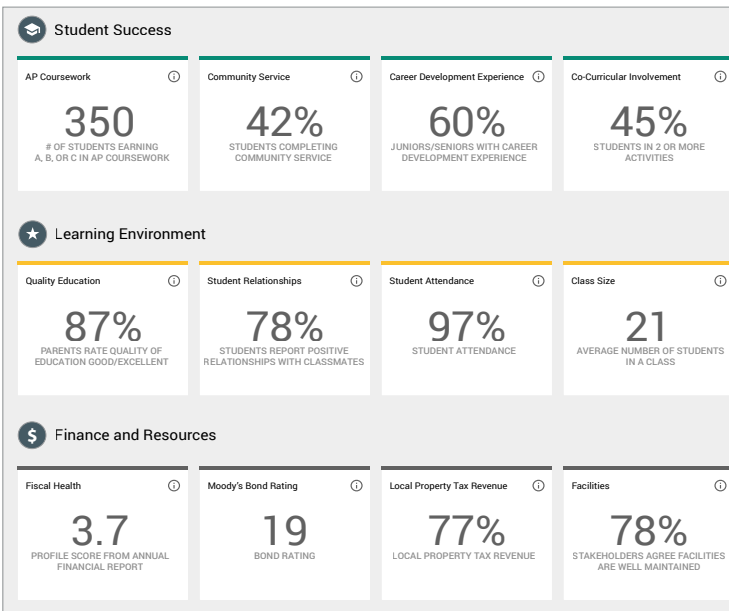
Student Success

AP Coursework
350
# OF STUDENTS EARNING A, B, OR C IN AP COURSEWORK

Community Service
42%
STUDENTS COMPLETING COMMUNITY SERVICE

Career Development Experience
60%
JUNIORS/SENIORS WITH CAREER DEVELOPMENT EXPERIENCE

Co-Curricular Involvement
45%
STUDENTS IN 2 OR MORE ACTIVITIES

Learning Environment

Quality Education
87%
PARENTS RATE QUALITY OF EDUCATION GOOD/EXCELLENT

Student Relationships
78%
STUDENTS REPORT POSITIVE RELATIONSHIPS WITH CLASSMATES

Student Attendance
97%
STUDENT ATTENDANCE

Class Size
21
AVERAGE NUMBER OF STUDENTS IN A CLASS

Finance and Resources

Fiscal Health
3.7
PROFILE SCORE FROM ANNUAL FINANCIAL REPORT

Moody's Bond Rating
19
BOND RATING

Local Property Tax Revenue
77%
LOCAL PROPERTY TAX REVENUE

Facilities
78%
STAKEHOLDERS AGREE FACILITIES ARE WELL MAINTAINED